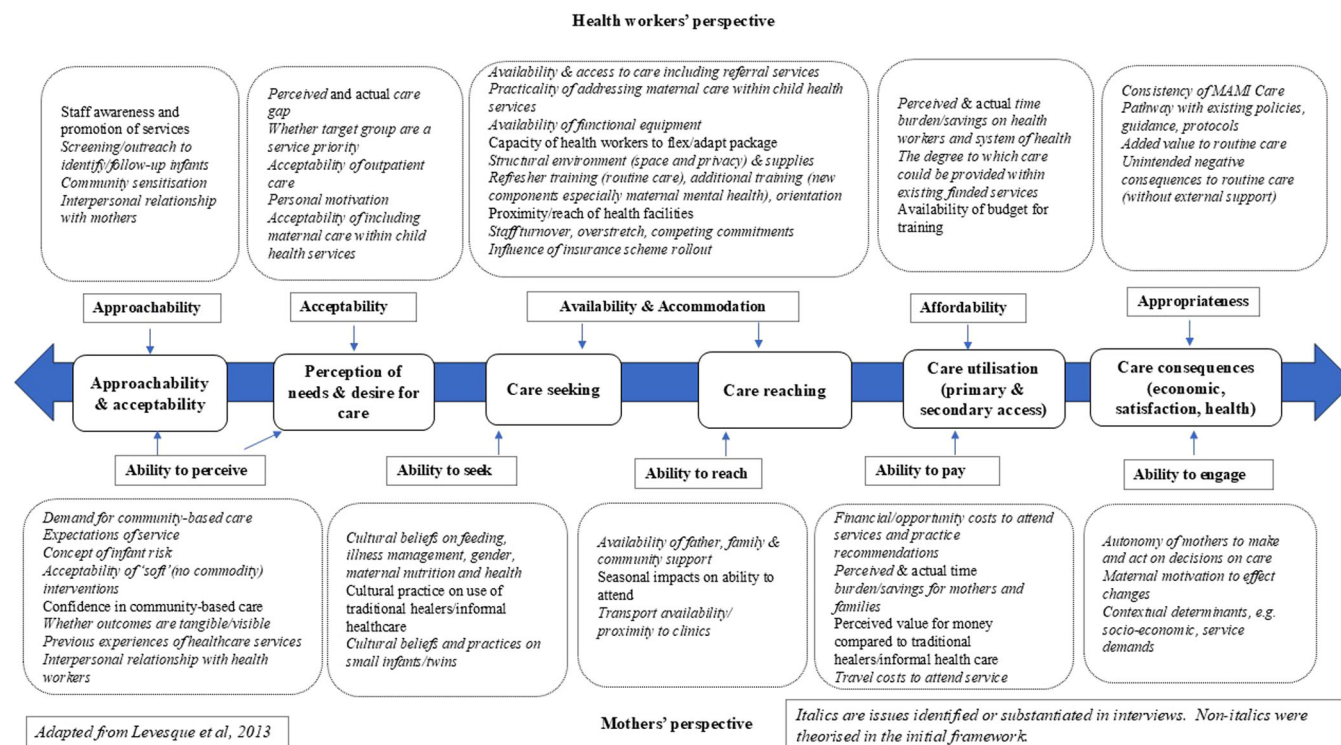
Health workers' perspective

Staff awareness and promotion of services
Screening/outreach to identify/follow-up infants
Community sensitisation
Interpersonal relationship with mothers

Perceived and actual care gap
Whether target group are a service priority
Acceptability of outpatient care
Personal motivation
Acceptability of including maternal care within child health services

Availability & access to care including referral services
Practicality of addressing maternal care within child health services
Availability of functional equipment
Capacity of health workers to flex/adapt package
Structural environment (space and privacy) & supplies
Refresher training (routine care), additional training (new components especially maternal mental health), orientation
Proximity/reach of health facilities
Staff turnover, overstretch, competing commitments
Influence of insurance scheme rollout

Perceived & actual time burden/savings on health workers and system of health
The degree to which care could be provided within existing funded services
Availability of budget for training

Consistency of MAMI Care Pathway with existing policies, guidance, protocols
Added value to routine care
Unintended negative consequences to routine care (without external support)

Approachability

Acceptability

Availability & Accommodation

Affordability

Appropriateness

Approachability & acceptability

Perception of needs & desire for care

Care seeking

Care reaching

Care utilisation (primary & secondary access)

Care consequences (economic, satisfaction, health)

Ability to perceive

Ability to seek

Ability to reach

Ability to pay

Ability to engage

Demand for community-based care
Expectations of service
Concept of infant risk
Acceptability of 'soft' (no commodity) interventions
Confidence in community-based care
Whether outcomes are tangible/visible
Previous experiences of healthcare services
Interpersonal relationship with health workers

Cultural beliefs on feeding, illness management, gender, maternal nutrition and health
Cultural practice on use of traditional healers/informal healthcare
Cultural beliefs and practices on small infants/twins

Availability of father, family & community support
Seasonal impacts on ability to attend
Transport availability/ proximity to clinics

Financial/opportunity costs to attend services and practice recommendations
Perceived & actual time burden/savings for mothers and families
Perceived value for money compared to traditional healers/informal health care
Travel costs to attend service

Autonomy of mothers to make and act on decisions on care
Maternal motivation to effect changes
Contextual determinants, e.g. socio-economic, service demands

Adapted from Levesque et al, 2013

Mothers' perspective

Italics are issues identified or substantiated in interviews. Non-italics were theorised in the initial framework.